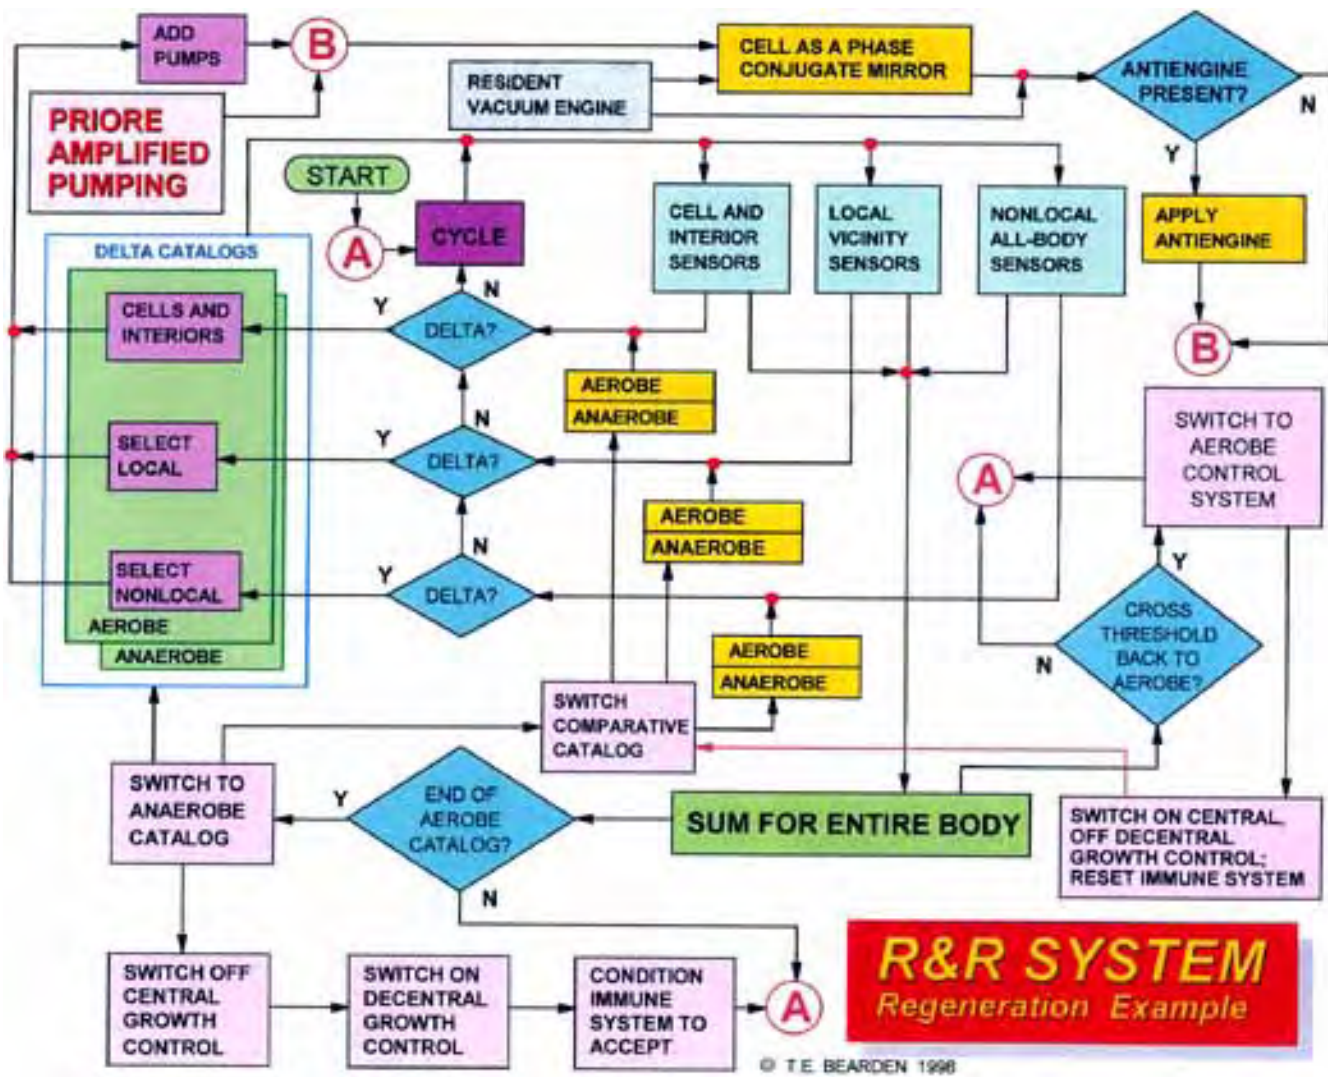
ADD PUMPS

B

CELL AS A PHASE CONJUGATE MIRROR

ANTIENGINE PRESENT?

N

PRIORE AMPLIFIED PUMPING

RESIDENT VACUUM ENGINE

START

A

CYCLE

CELL AND INTERIOR SENSORS

LOCAL VICINITY SENSORS

NONLOCAL ALL-BODY SENSORS

Y

APPLY ANTIENGINE

DELTA CATALOGS

Y

CELLS AND INTERIORS

DELTA?

N

B

AEROBE

ANAEROBE

Y

SELECT LOCAL

DELTA?

N

SWITCH TO AEROBE CONTROL SYSTEM

A

AEROBE

ANAEROBE

N

Y

Y

SELECT NONLOCAL

DELTA?

CROSS THRESHOLD BACK TO AEROBE?

AEROBE

ANAEROBE

AEROBE

N

ANAEROBE

SWITCH COMPARATIVE CATALOG

SWITCH TO ANAEROBE CATALOG

Y

END OF AEROBE CATALOG?

SUM FOR ENTIRE BODY

SWITCH ON CENTRAL, OFF DECENTRAL GROWTH CONTROL; RESET IMMUNE SYSTEM

N

SWITCH OFF CENTRAL GROWTH CONTROL

SWITCH ON DECENTRAL GROWTH CONTROL

CONDITION IMMUNE SYSTEM TO ACCEPT

A

R&R SYSTEM
Regeneration Example

© T.E. BEARDEN 1998